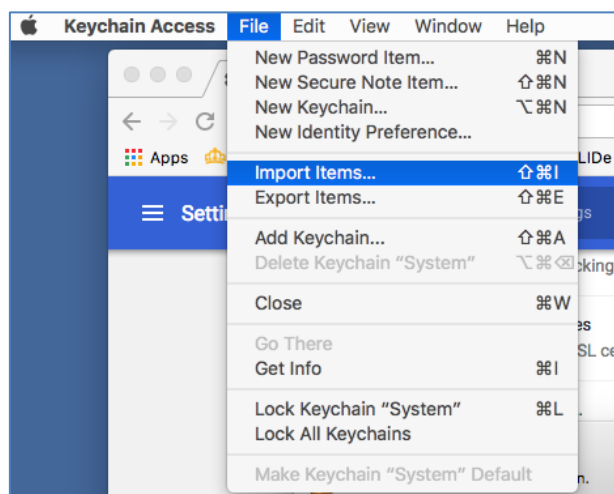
Keychain Access File Edit View Window Help

New Password Item... ⌘N
New Secure Note Item... ⇧⌘N
New Keychain... ⌥⌘N
New Identity Preference...

Import Items... ⇧⌘I
Export Items... ⇧⌘E

Add Keychain... ⇧⌘A
Delete Keychain "System" ⌥⌘⌫

Close ⌘W

Go There
Get Info ⌘I

Lock Keychain "System" ⌘L
Lock All Keychains

Make Keychain "System" Default

Apps
Setti
LIDe
gs
cking
es
SL ce
n.